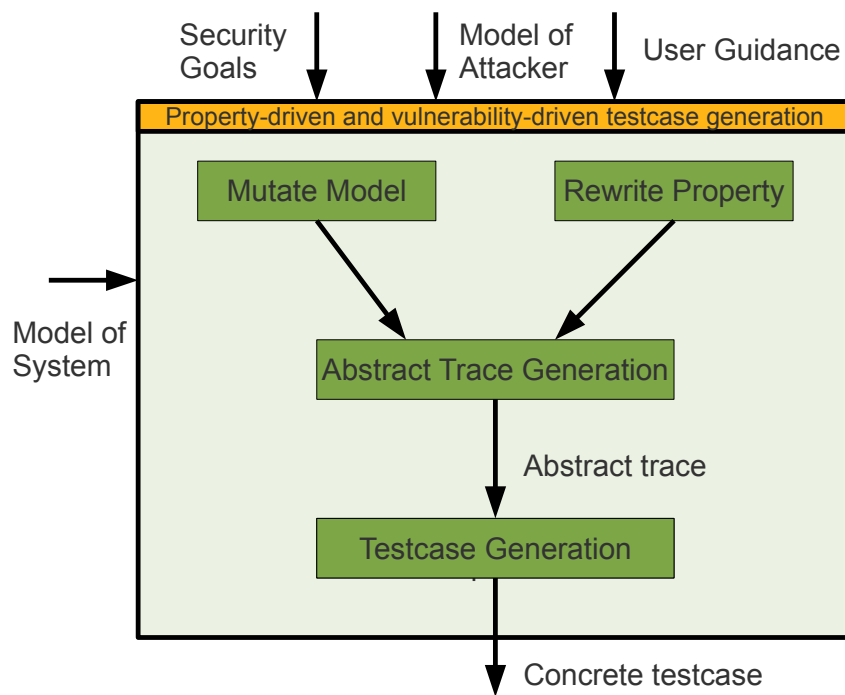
Security Goals

Model of Attacker

User Guidance

Property-driven and vulnerability-driven testcase generation

Mutate Model

Rewrite Property

Model of System

Abstract Trace Generation

Abstract trace

Testcase Generation

Concrete testcase